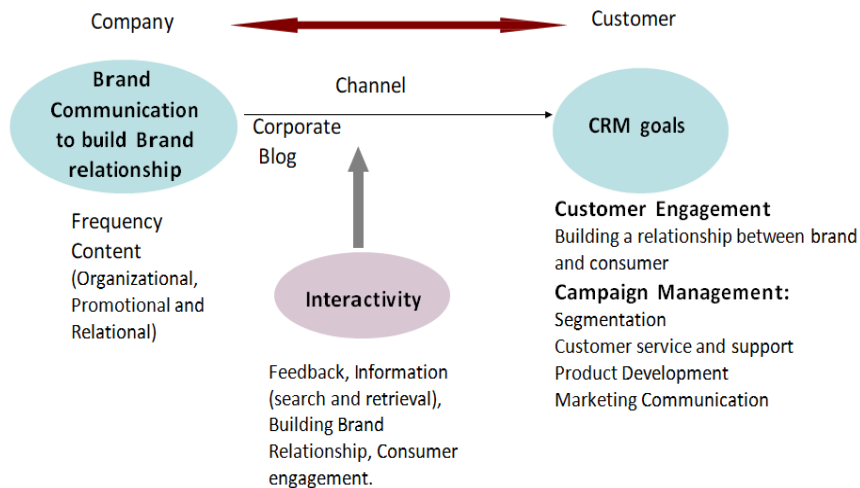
Company

Customer

Brand Communication to build Brand relationship

Channel

Corporate Blog

CRM goals

Frequency
Content (Organizational, Promotional and Relational)

Interactivity

Customer Engagement
Building a relationship between brand and consumer

Campaign Management:
Segmentation
Customer service and support
Product Development
Marketing Communication

Feedback, Information (search and retrieval), Building Brand Relationship, Consumer engagement.